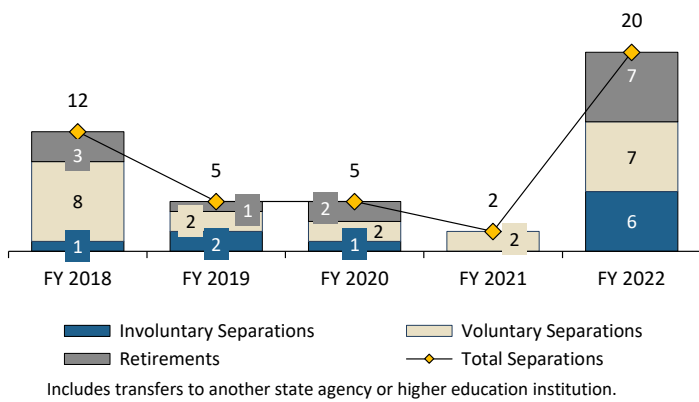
12

3

8

1

5

2

1

2

5

2

2

1

2

2

20

7

7

6

FY 2018

FY 2019

FY 2020

FY 2021

FY 2022

Involuntary Separations

Voluntary Separations

Retirements

Total Separations

Includes transfers to another state agency or higher education institution.